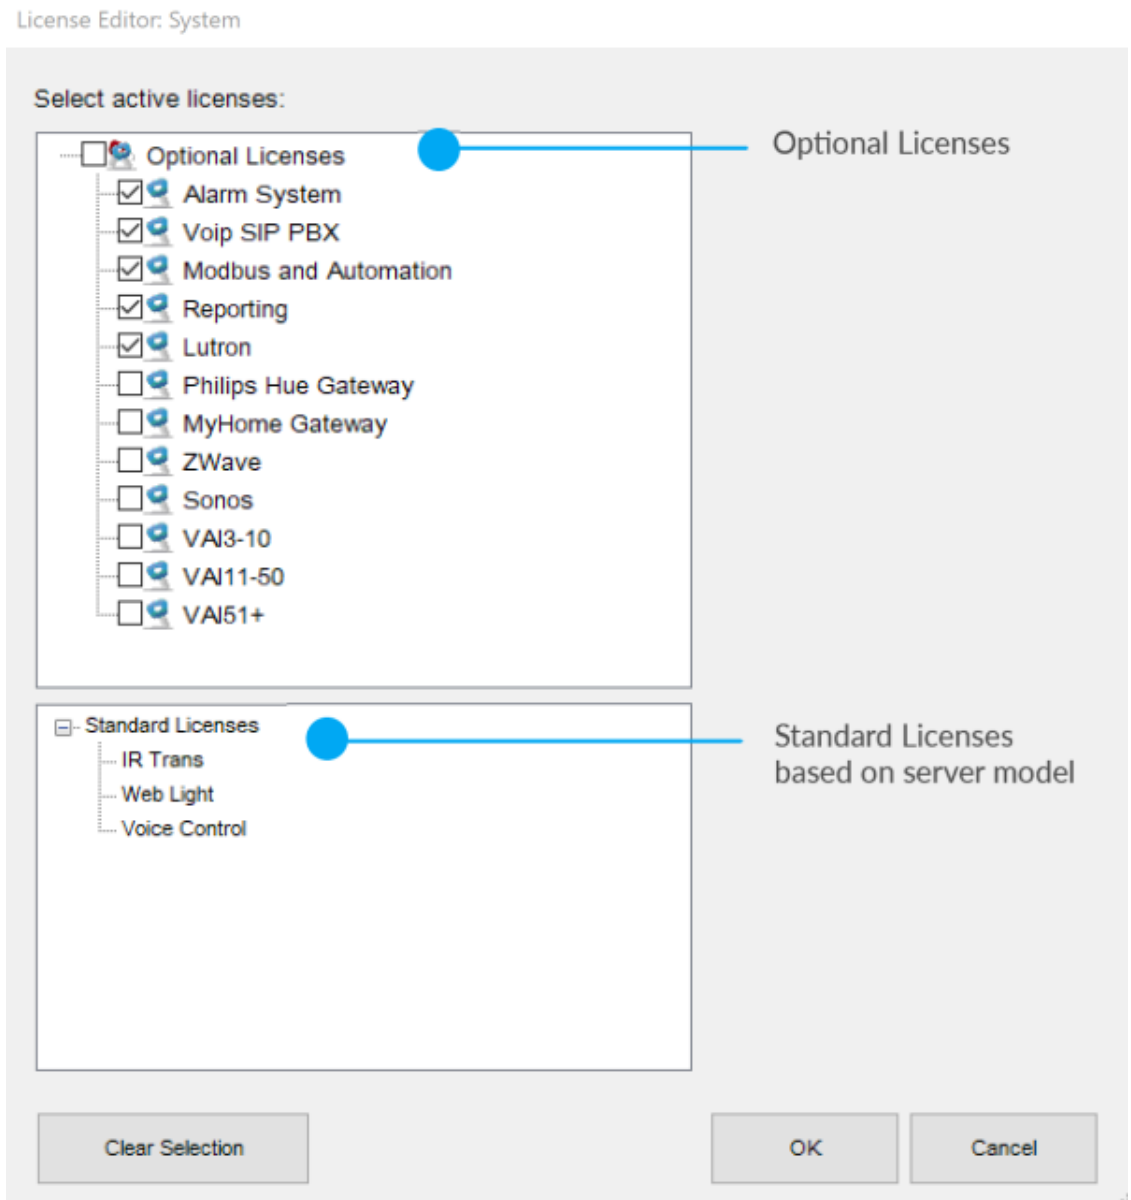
License Editor: System

Select active licenses:

Optional Licenses
Alarm System
Voip SIP PBX
Modbus and Automation
Reporting
Lutron
Philips Hue Gateway
MyHome Gateway
ZWave
Sonos
VAI3-10
VAI11-50
VAI51+

Optional Licenses

Standard Licenses
IR Trans
Web Light
Voice Control

Standard Licenses
based on server model

Clear Selection

OK

Cancel